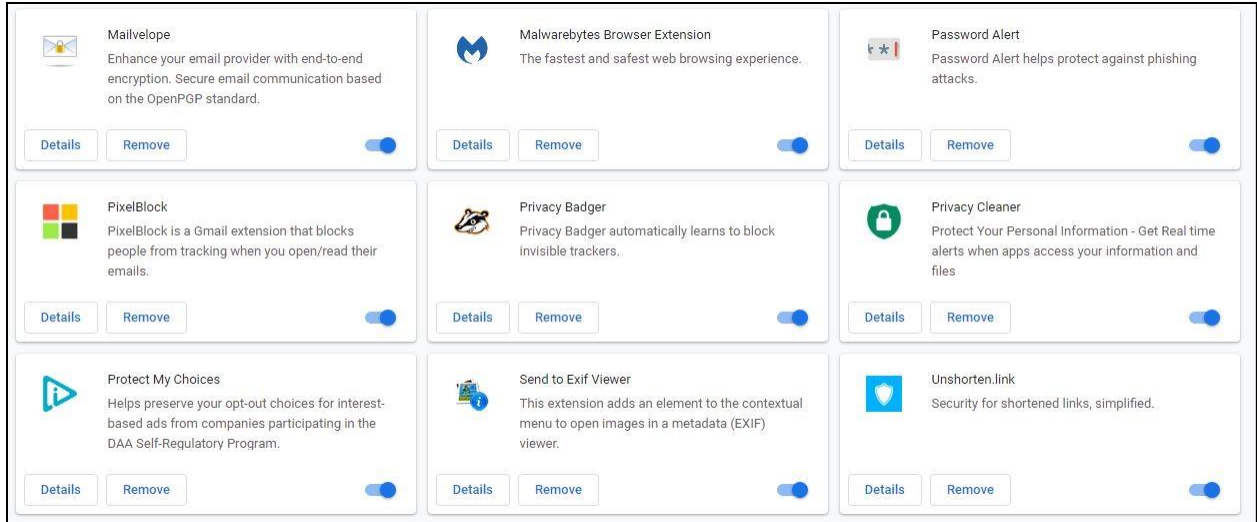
Mailvelope
Enhance your email provider with end-to-end encryption. Secure email communication based on the OpenPGP standard.

Details Remove

Malwarebytes Browser Extension
The fastest and safest web browsing experience.

Details Remove

Password Alert
Password Alert helps protect against phishing attacks.

Details Remove

PixelBlock
PixelBlock is a Gmail extension that blocks people from tracking when you open/read their emails.

Details Remove

Privacy Badger
Privacy Badger automatically learns to block invisible trackers.

Details Remove

Privacy Cleaner
Protect Your Personal Information - Get Real time alerts when apps access your information and files

Details Remove

Protect My Choices
Helps preserve your opt-out choices for interest-based ads from companies participating in the DAA Self-Regulatory Program.

Details Remove

Send to Exif Viewer
This extension adds an element to the contextual menu to open images in a metadata (EXIF) viewer.

Details Remove

Unshorten.link
Security for shortened links, simplified.

Details Remove